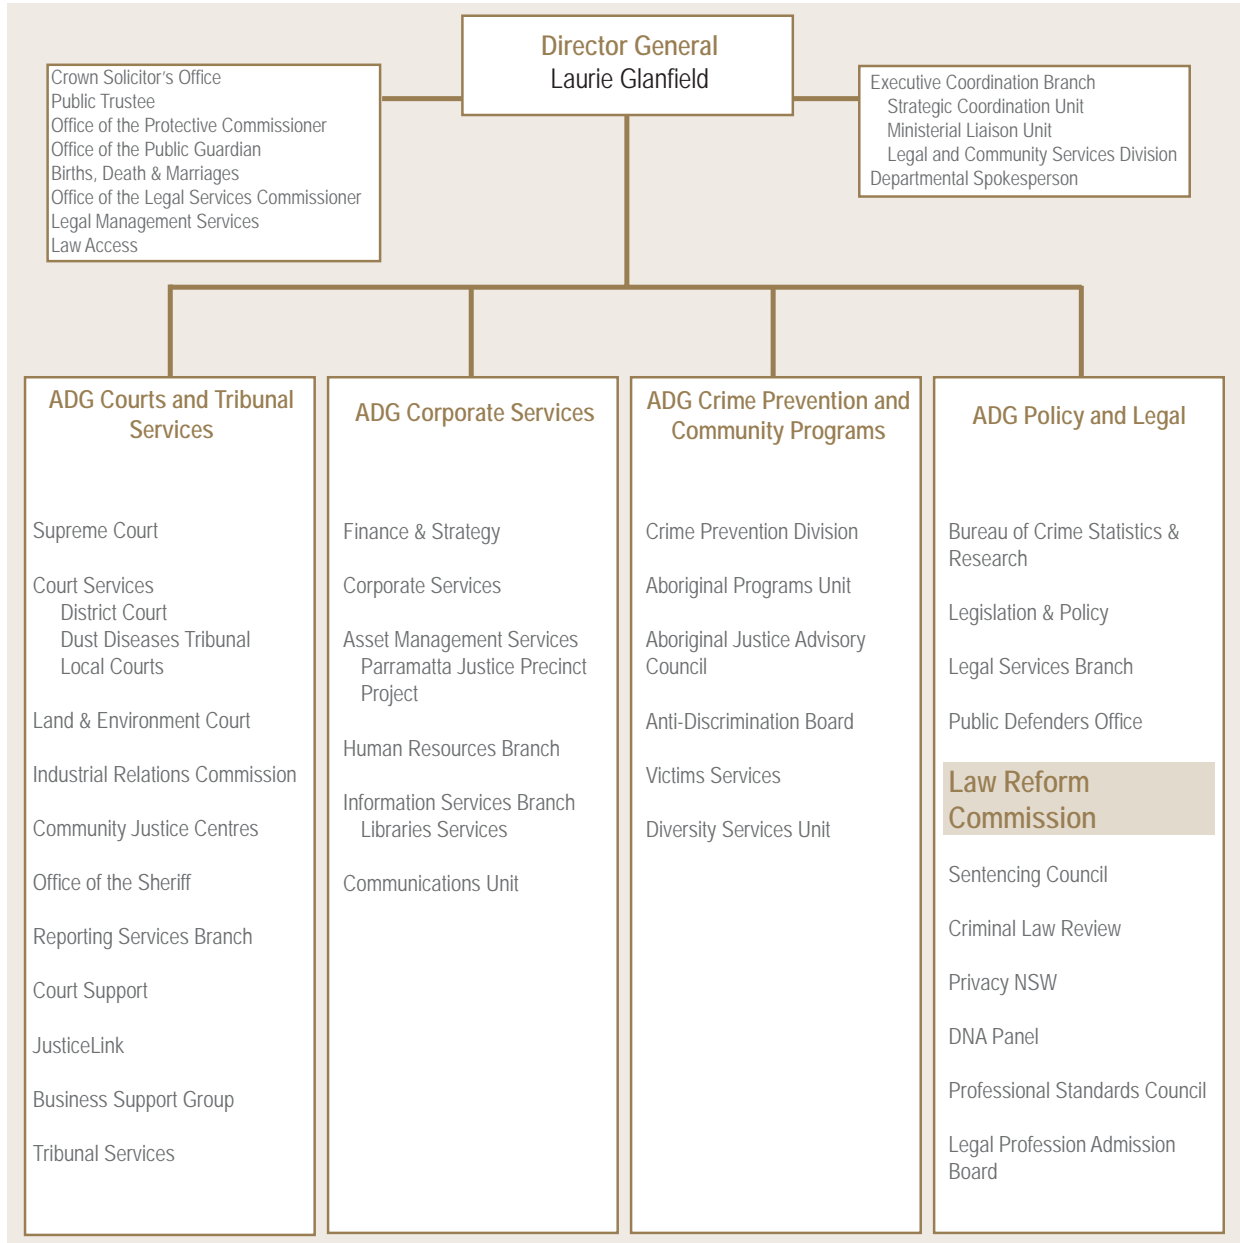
Director General
Laurie Glanfield

Crown Solicitor's Office
Public Trustee
Office of the Protective Commissioner
Office of the Public Guardian
Births, Death & Marriages
Office of the Legal Services Commissioner
Legal Management Services
Law Access

Executive Coordination Branch
Strategic Coordination Unit
Ministerial Liaison Unit
Legal and Community Services Division
Departmental Spokesperson

ADG Courts and Tribunal Services

Supreme Court

Court Services
District Court
Dust Diseases Tribunal
Local Courts

Land & Environment Court

Industrial Relations Commission

Community Justice Centres

Office of the Sheriff

Reporting Services Branch

Court Support

JusticeLink

Business Support Group

Tribunal Services

ADG Corporate Services

Finance & Strategy

Corporate Services

Asset Management Services
Parramatta Justice Precinct Project

Human Resources Branch

Information Services Branch
Libraries Services

Communications Unit

ADG Crime Prevention and Community Programs

Crime Prevention Division

Aboriginal Programs Unit

Aboriginal Justice Advisory Council

Anti-Discrimination Board

Victims Services

Diversity Services Unit

ADG Policy and Legal

Bureau of Crime Statistics & Research

Legislation & Policy

Legal Services Branch

Public Defenders Office

Law Reform Commission

Sentencing Council

Criminal Law Review

Privacy NSW

DNA Panel

Professional Standards Council

Legal Profession Admission Board